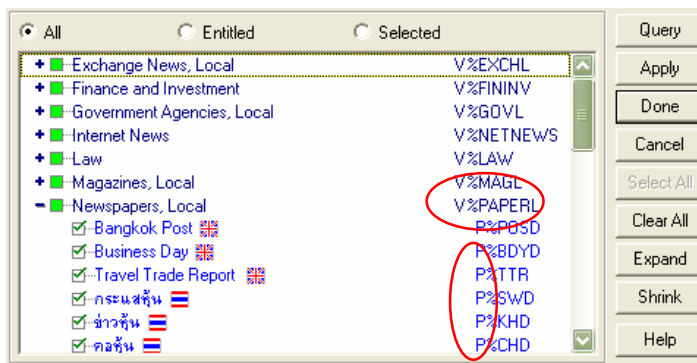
All Entitled Selected

| | |
|---|---|
| Exchange News, Local | V%EXCHL |
| Finance and Investment | V%FININV |
| Government Agencies, Local | V%GOVL |
| Internet News | V%NETNEWS |
| Law | V%LAW |
| Magazines, Local | V%MAGL |
| Newspapers, Local | V%PAPERL |
| Bangkok Post | P%BGSD |
| Business Day | P%BDYD |
| Travel Trade Report | P%TTR |
| กระแสหุ้น | P%SWD |
| ข่าวหุ้น | P%KHD |
| คอหุ้น | P%CHD |

Query
Apply
Done
Cancel
Select All
Clear All
Expand
Shrink
Help